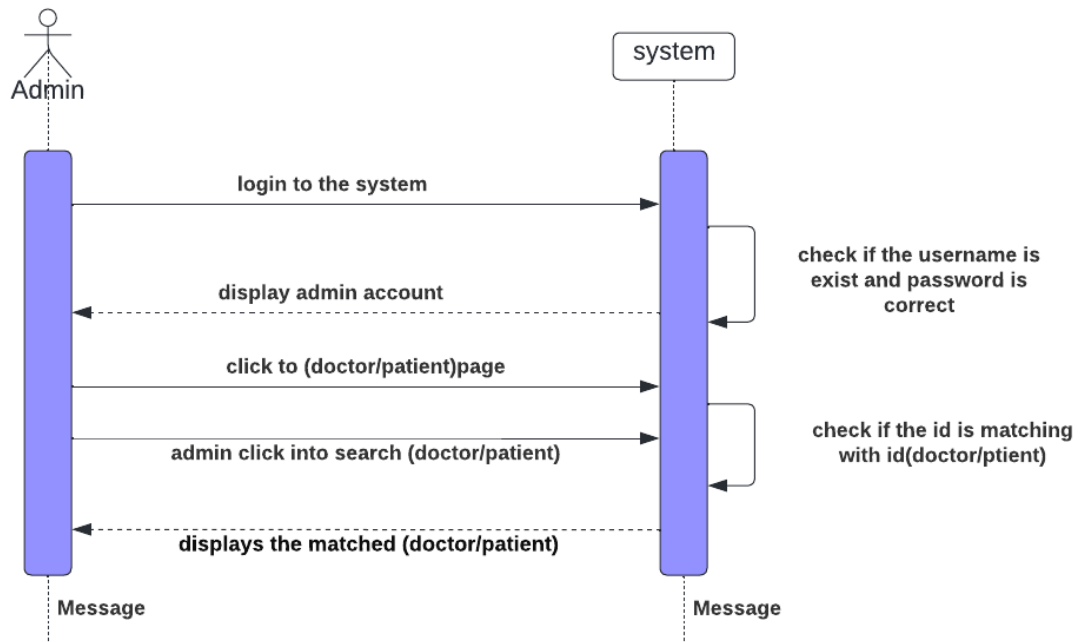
Admin

system

login to the system

check if the username is exist and password is correct

display admin account

click to (doctor/patient)page

check if the id is matching with id(doctor/ptient)

admin click into search (doctor/patient)

displays the matched (doctor/patient)

Message

Message